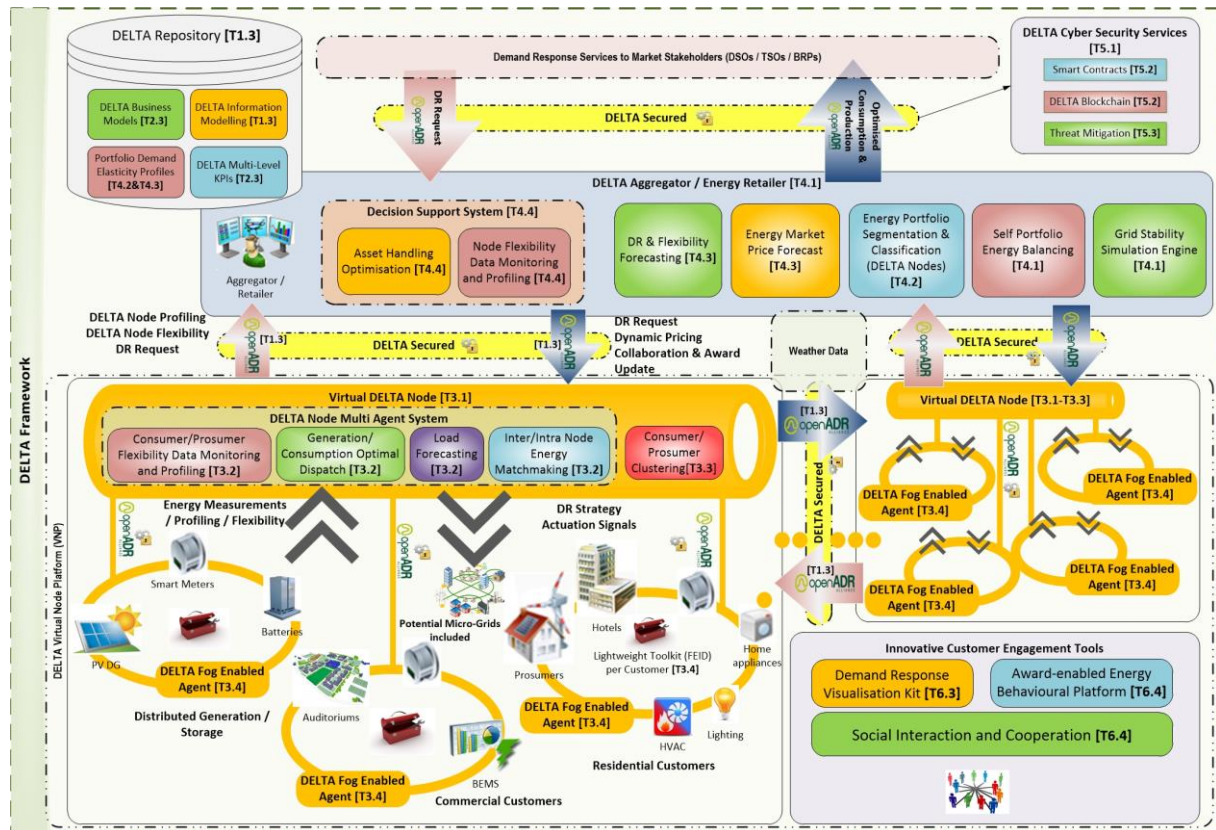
DELTA Repository [T1.3]

DELTA Business Models [T2.3]

DELTA Information Modelling [T1.3]

Portfolio Demand Elasticity Profiles [T4.2&T4.3]

DELTA Multi-Level KPIs [T2.3]

Demand Response Services to Market Stakeholders (DSOs / TSOs / BRPs)

DR Request

openADR

DELTA Secured

Optimised Consumption & Production

DELTA Cyber Security Services [T5.1]

Smart Contracts [T5.2]

DELTA Blockchain [T5.2]

Threat Mitigation [T5.3]

DELTA Aggregator / Energy Retailer [T4.1]

Aggregator / Retailer

Decision Support System [T4.4]

Asset Handling Optimisation [T4.4]

Node Flexibility Data Monitoring and Profiling [T4.4]

DR & Flexibility Forecasting [T4.3]

Energy Market Price Forecast [T4.3]

Energy Portfolio Segmentation & Classification (DELTA Nodes) [T4.2]

Self Portfolio Energy Balancing [T4.1]

Grid Stability Simulation Engine [T4.1]

DELTA Node Profiling DELTA Node Flexibility DR Request

[T1.3]

DELTA Secured

[T1.3]

DR Request Dynamic Pricing Collaboration & Award Update

Weather Data

DELTA Secured

DELTA Framework

DELTA Virtual Node Platform (VNP)

Virtual DELTA Node [T3.1]

DELTA Node Multi Agent System

Consumer/Prosumer Flexibility Data Monitoring and Profiling [T3.2]

Generation/ Consumption Optimal Dispatch [T3.2]

Load Forecasting [T3.2]

Inter/Intra Node Energy Matchmaking [T3.2]

Consumer/ Prosumer Clustering[T3.3]

[T1.3] openADR

DELTA Secured

Virtual DELTA Node [T3.1-T3.3]

DELTA Fog Enabled Agent [T3.4]

DELTA Fog Enabled Agent [T3.4]

DELTA Fog Enabled Agent [T3.4]

DELTA Fog Enabled Agent [T3.4]

Energy Measurements / Profiling / Flexibility

DR Strategy Actuation Signals

Smart Meters

Batteries

PV DG

DELTA Fog Enabled Agent [T3.4]

Distributed Generation / Storage

Potential Micro-Grids included

Auditoriums

BEMS

DELTA Fog Enabled Agent [T3.4]

Commercial Customers

Hotels

Prosumers

Lightweight Toolkit (FEID) per Customer [T3.4]

Home appliances

DELTA Fog Enabled Agent [T3.4]

HVAC

Lighting

Residential Customers

[T1.3] openADR

Innovative Customer Engagement Tools

Demand Response Visualisation Kit [T6.3]

Award-enabled Energy Behavioural Platform [T6.4]

Social Interaction and Cooperation [T6.4]